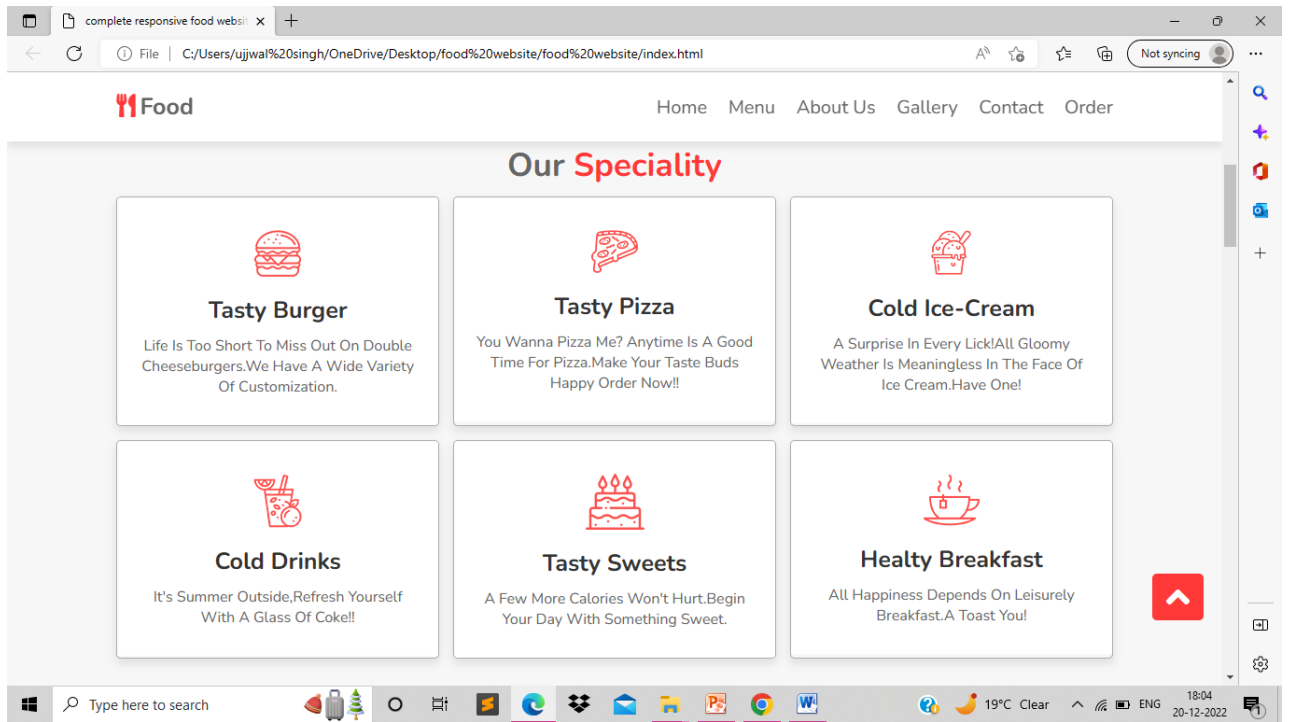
complete responsive food websi ×

File | C:/Users/ujjwal%20singh/OneDrive/Desktop/food%20website/food%20website/index.html

Not syncing

Food

Home Menu About Us Gallery Contact Order

Our Speciality

Tasty Burger

Life Is Too Short To Miss Out On Double Cheeseburgers.We Have A Wide Variety Of Customization.

Tasty Pizza

You Wanna Pizza Me? Anytime Is A Good Time For Pizza.Make Your Taste Buds Happy Order Now!!

Cold Ice-Cream

A Surprise In Every Lick!All Gloomy Weather Is Meaningless In The Face Of Ice Cream.Have One!

Cold Drinks

It's Summer Outside,Refresh Yourself With A Glass Of Coke!!

Tasty Sweets

A Few More Calories Won't Hurt.Begin Your Day With Something Sweet.

Healty Breakfast

All Happiness Depends On Leisurely Breakfast.A Toast You!

Type here to search

19°C Clear ENG 18:04 20-12-2022